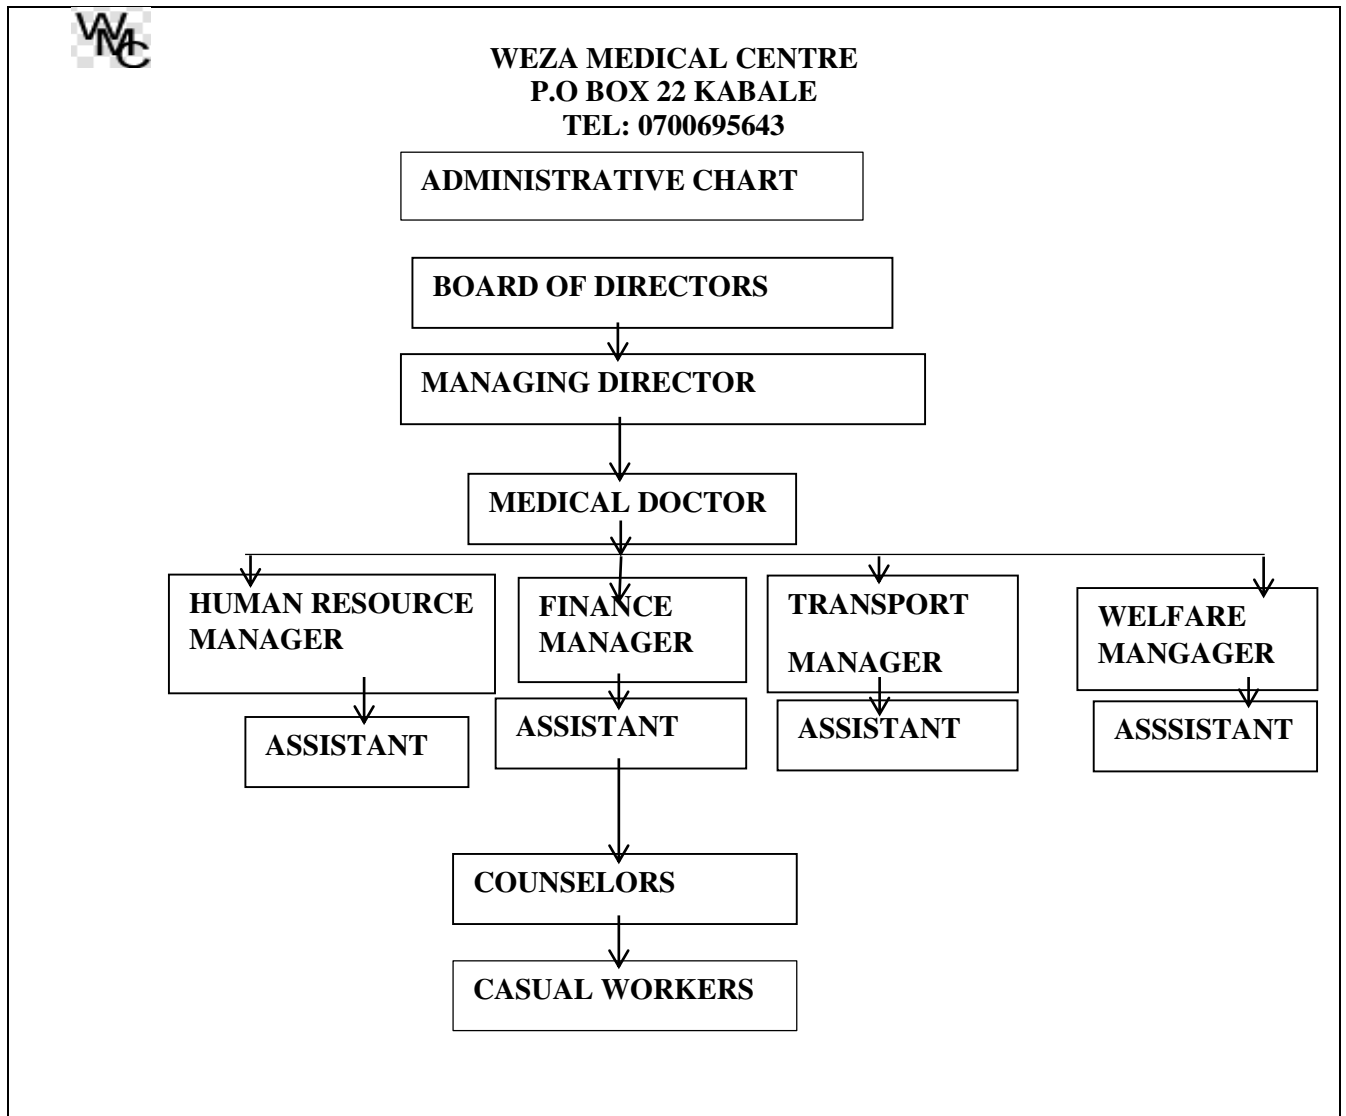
WMC

WEZA MEDICAL CENTRE
P.O BOX 22 KABALE
TEL: 0700695643

ADMINISTRATIVE CHART

BOARD OF DIRECTORS

MANAGING DIRECTOR

MEDICAL DOCTOR

HUMAN RESOURCE MANAGER

ASSISTANT

FINANCE MANAGER

ASSISTANT

TRANSPORT MANAGER

ASSISTANT

WELFARE MANGAGER

ASSSISTANT

COUNSELORS

CASUAL WORKERS